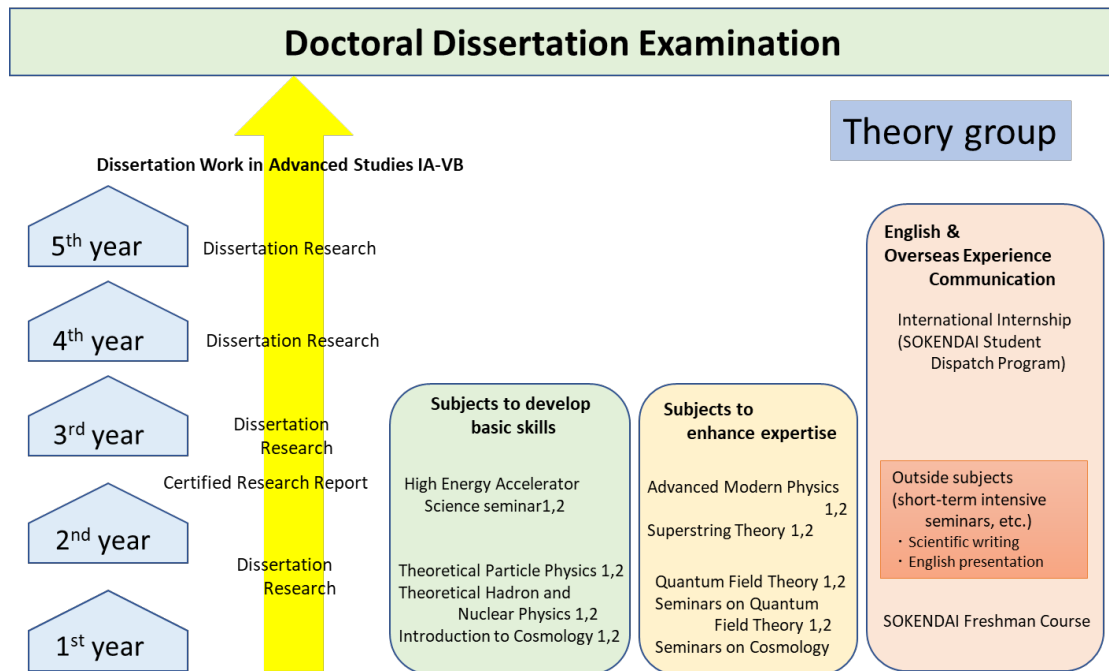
Doctoral Dissertation Examination

Theory group

Dissertation Work in Advanced Studies IA-VB

5$^{th}$ year

Dissertation Research

4$^{th}$ year

Dissertation Research

3$^{rd}$ year

Dissertation Research

Certified Research Report

2$^{nd}$ year

Dissertation Research

1$^{st}$ year

Subjects to develop basic skills

High Energy Accelerator Science seminar1,2

Theoretical Particle Physics 1,2
Theoretical Hadron and Nuclear Physics 1,2
Introduction to Cosmology 1,2

Subjects to enhance expertise

Advanced Modern Physics 1,2
Superstring Theory 1,2

Quantum Field Theory 1,2
Seminars on Quantum Field Theory 1,2
Seminars on Cosmology

English & Overseas Experience Communication

International Internship (SOKENDAI Student Dispatch Program)

Outside subjects (short-term intensive seminars, etc.)
・Scientific writing
・English presentation

SOKENDAI Freshman Course